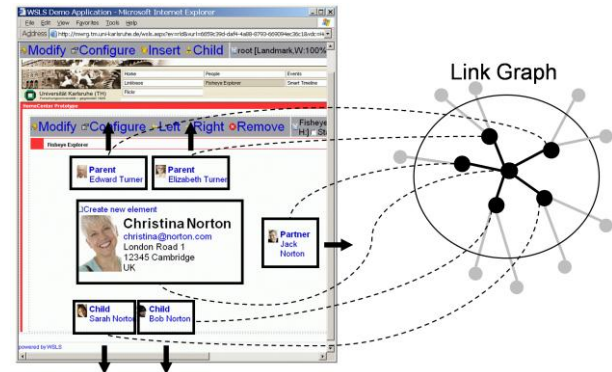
WSLS Demo Application - Microsoft Internet Explorer

File Edit View Favorites Tools Help

Address http://nwrg.tm.uni-karlsruhe.de/wsls.aspx?e=rid&kurl=8659c39d-daf4-4a88-0703-669084ec36c1&vdc=ee

Modify Configure Insert Child root [Landmark,W:100%

Home People Events

Linktrees Fisheye Explorer Smart Timeline

Flickr

Universität Karlsruhe (TH)

HomeCenter Prototype

Modify Configure Left Right Remove Fisheye H:[ St

Fisheye Explorer

Parent Edward Turner

Parent Elizabeth Turner

Create new element

Christina Norton
christina@norton.com
London Road 1
12345 Cambridge
UK

Partner Jack Norton

Child Sarah Norton

Child Bob Norton

powered by WSLS

Link Graph